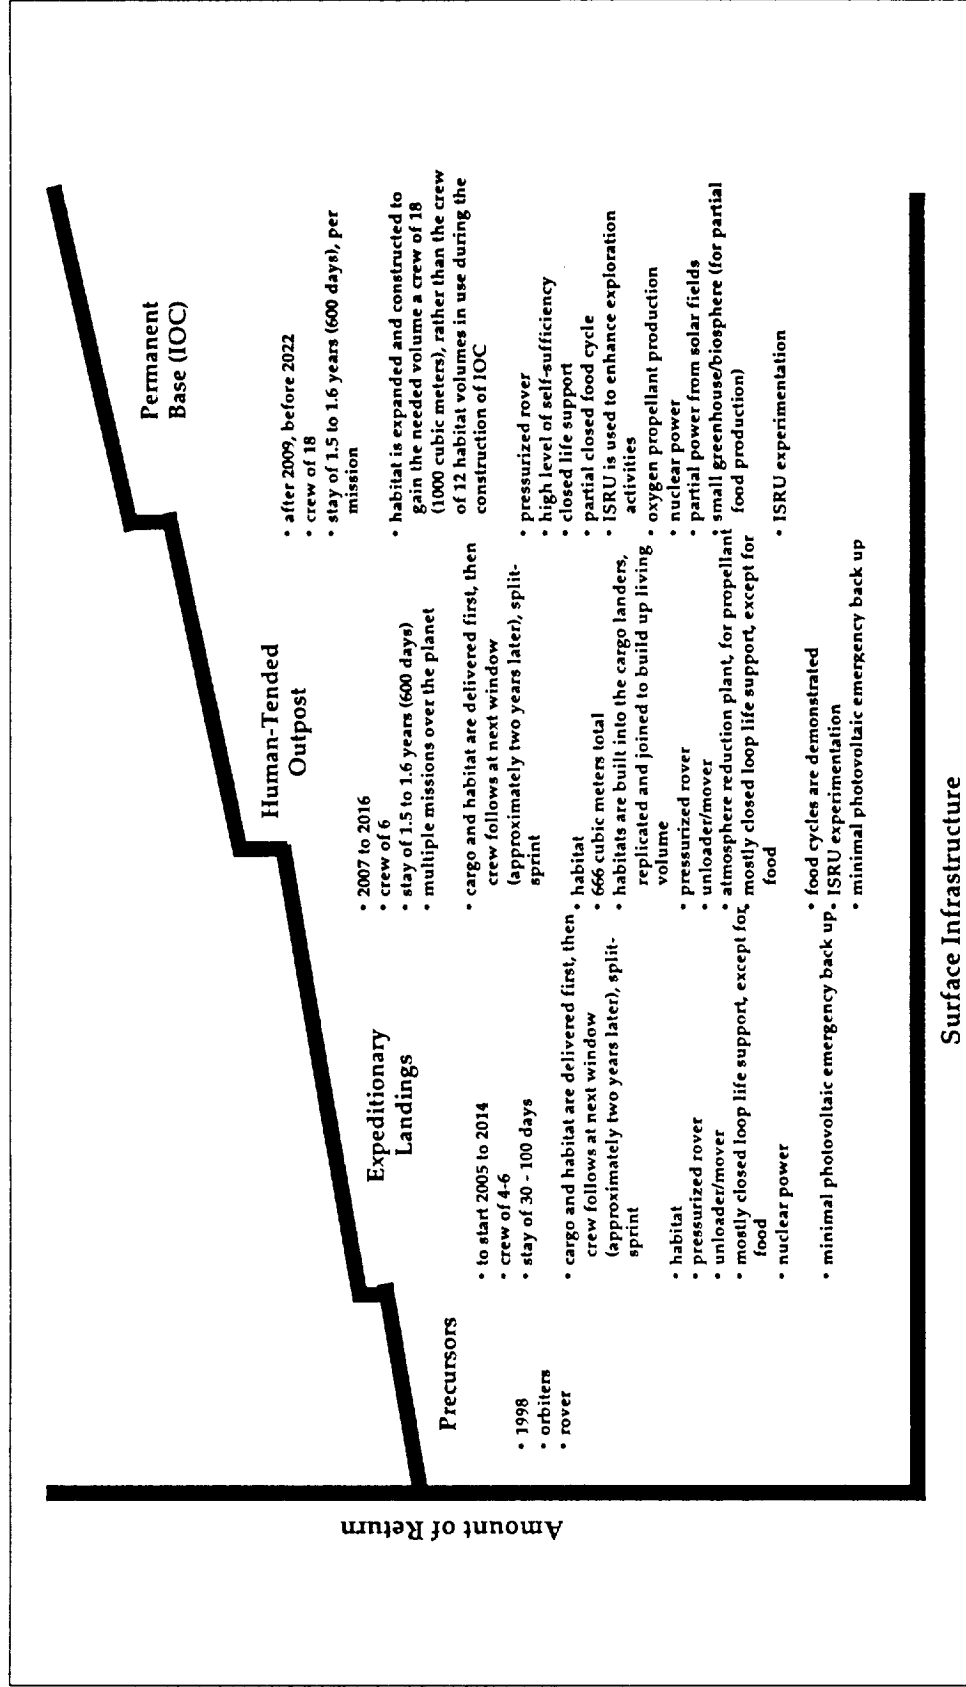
Amount of Return

Precursors

• 1998
• orbiters
• rover

Expeditionary Landings

• to start 2005 to 2014
• crew of 4-6
• stay of 30 - 100 days

• cargo and habitat are delivered first, then crew follows at next window (approximately two years later), split-sprint

• habitat
• pressurized rover
• unloader/mover
• mostly closed loop life support, except for food
• nuclear power

• minimal photovoltaic emergency back up

Human-Tended Outpost

• 2007 to 2016
• crew of 6
• stay of 1.5 to 1.6 years (600 days)
• multiple missions over the planet

• cargo and habitat are delivered first, then crew follows at next window (approximately two years later), split-sprint

• habitat
• 666 cubic meters total
• habitats are built into the cargo landers, replicated and joined to build up living volume
• pressurized rover
• unloader/mover
• atmosphere reduction plant, for propellant
• mostly closed loop life support, except for food

• food cycles are demonstrated
• ISRU experimentation
• minimal photovoltaic emergency back up

Permanent Base (IOC)

• after 2009, before 2022
• crew of 18
• stay of 1.5 to 1.6 years (600 days), per mission

• habitat is expanded and constructed to gain the needed volume a crew of 18 (1000 cubic meters), rather than the crew of 12 habitat volumes in use during the construction of IOC

• pressurized rover
• high level of self-sufficiency
• closed life support
• partial closed food cycle
• ISRU is used to enhance exploration activities
• oxygen propellant production
• nuclear power
• partial power from solar fields
• small greenhouse/biosphere (for partial food production)

• ISRU experimentation

Surface Infrastructure